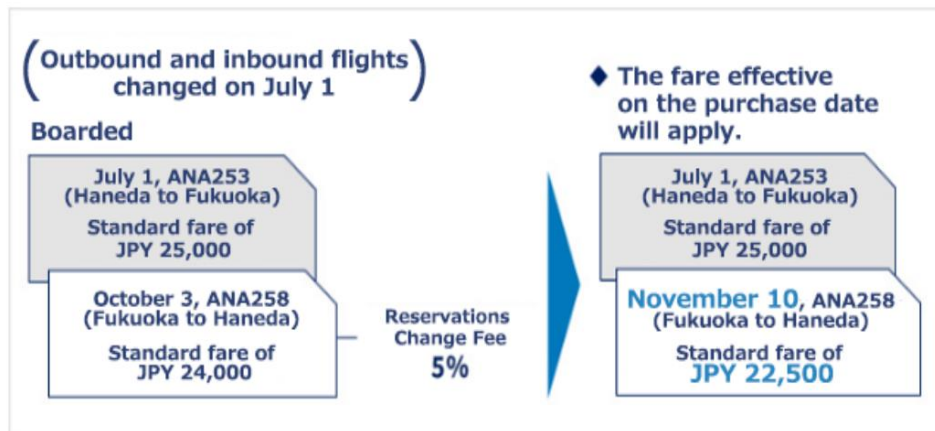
(Outbound and inbound flights changed on July 1)

Boarded

July 1, ANA253
(Haneda to Fukuoka)
Standard fare of
JPY 25,000

October 3, ANA258
(Fukuoka to Haneda)
Standard fare of
JPY 24,000

Reservations
Change Fee
5%

◆ The fare effective on the purchase date will apply.

July 1, ANA253
(Haneda to Fukuoka)
Standard fare of
JPY 25,000

November 10, ANA258
(Fukuoka to Haneda)
Standard fare of
JPY 22,500